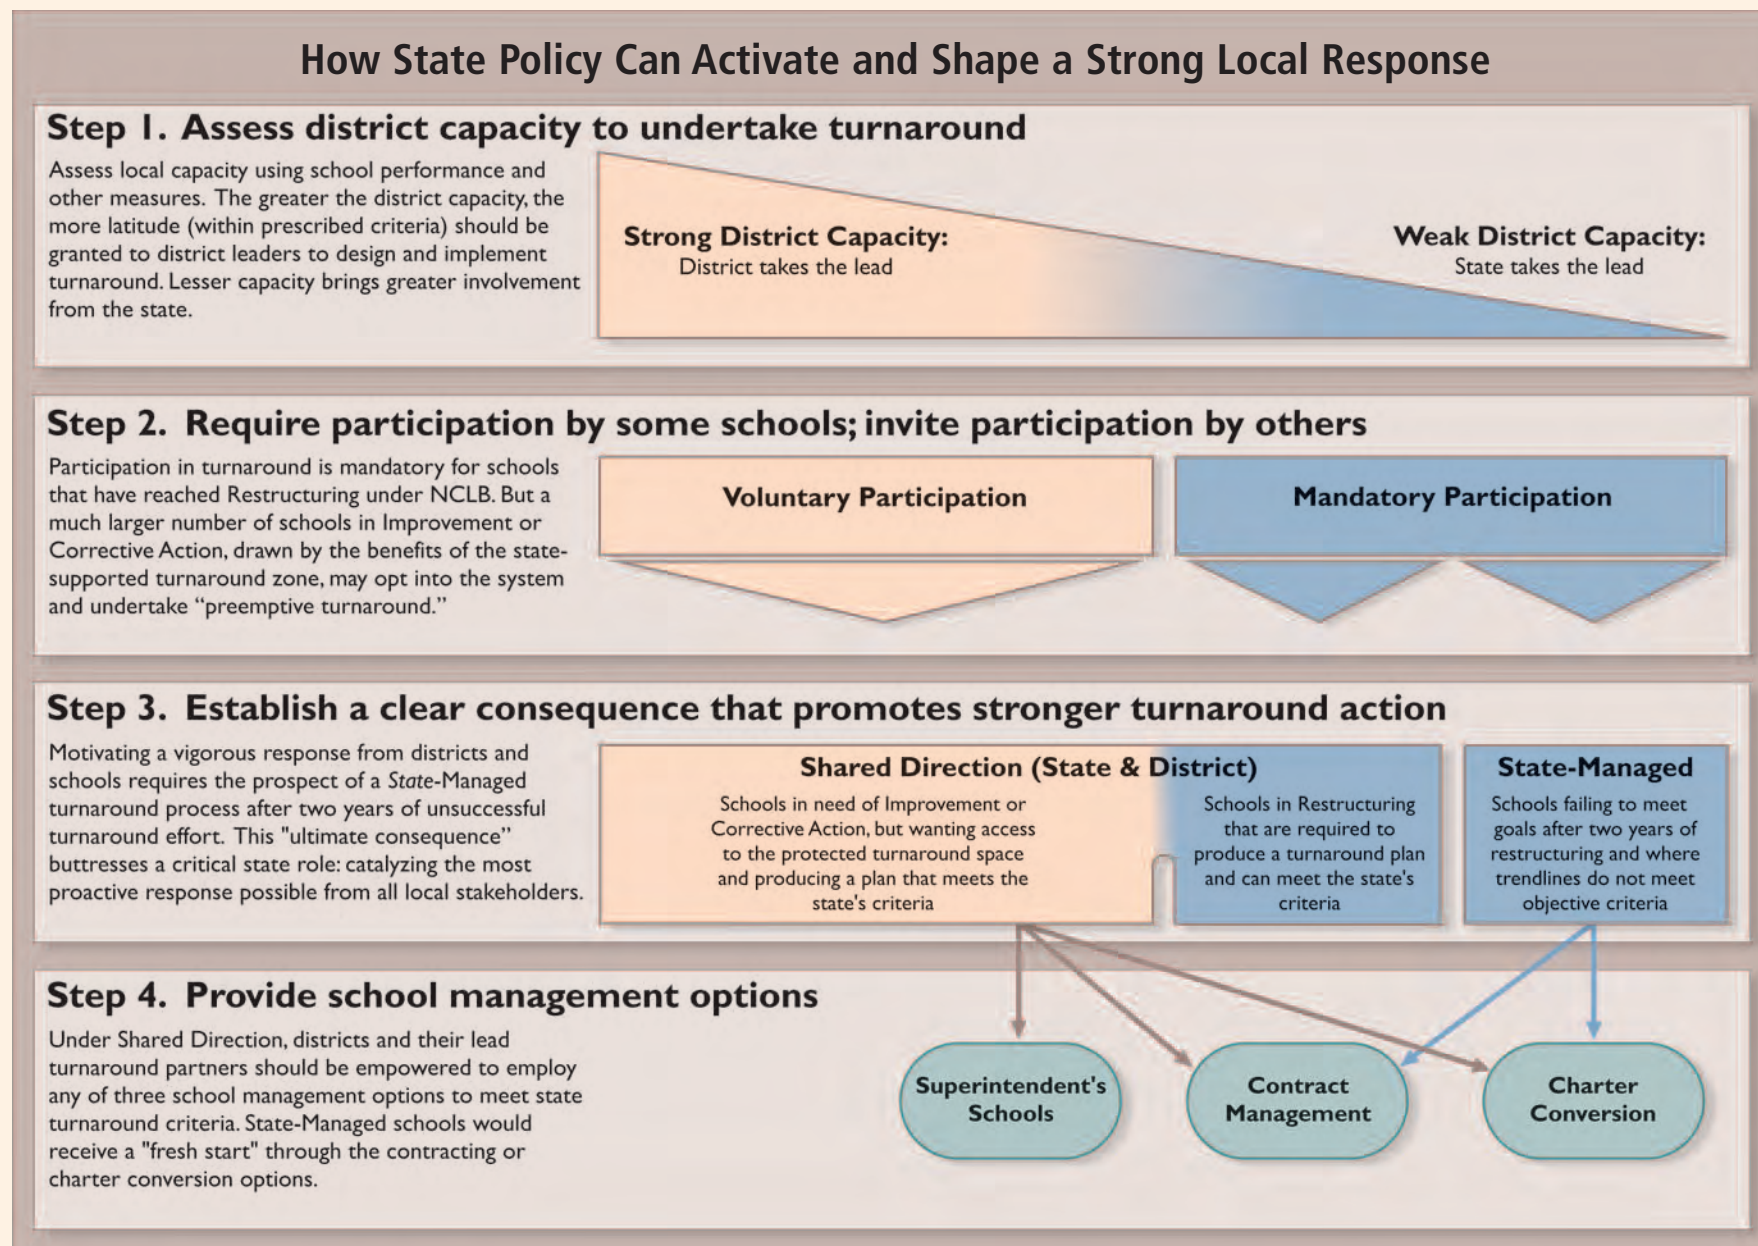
How State Policy Can Activate and Shape a Strong Local Response

Step 1. Assess district capacity to undertake turnaround

Assess local capacity using school performance and other measures. The greater the district capacity, the more latitude (within prescribed criteria) should be granted to district leaders to design and implement turnaround. Lesser capacity brings greater involvement from the state.

Strong District Capacity:
District takes the lead

Weak District Capacity:
State takes the lead

Step 2. Require participation by some schools; invite participation by others

Participation in turnaround is mandatory for schools that have reached Restructuring under NCLB. But a much larger number of schools in Improvement or Corrective Action, drawn by the benefits of the state-supported turnaround zone, may opt into the system and undertake "preemptive turnaround."

Voluntary Participation

Mandatory Participation

Step 3. Establish a clear consequence that promotes stronger turnaround action

Motivating a vigorous response from districts and schools requires the prospect of a *State*-Managed turnaround process after two years of unsuccessful turnaround effort. This "ultimate consequence" buttresses a critical state role: catalyzing the most proactive response possible from all local stakeholders.

Shared Direction (State & District)

Schools in need of Improvement or Corrective Action, but wanting access to the protected turnaround space and producing a plan that meets the state's criteria

Schools in Restructuring that are required to produce a turnaround plan and can meet the state's criteria

State-Managed

Schools failing to meet goals after two years of restructuring and where trendlines do not meet objective criteria

Step 4. Provide school management options

Under Shared Direction, districts and their lead turnaround partners should be empowered to employ any of three school management options to meet state turnaround criteria. State-Managed schools would receive a "fresh start" through the contracting or charter conversion options.

Superintendent's Schools

Contract Management

Charter Conversion